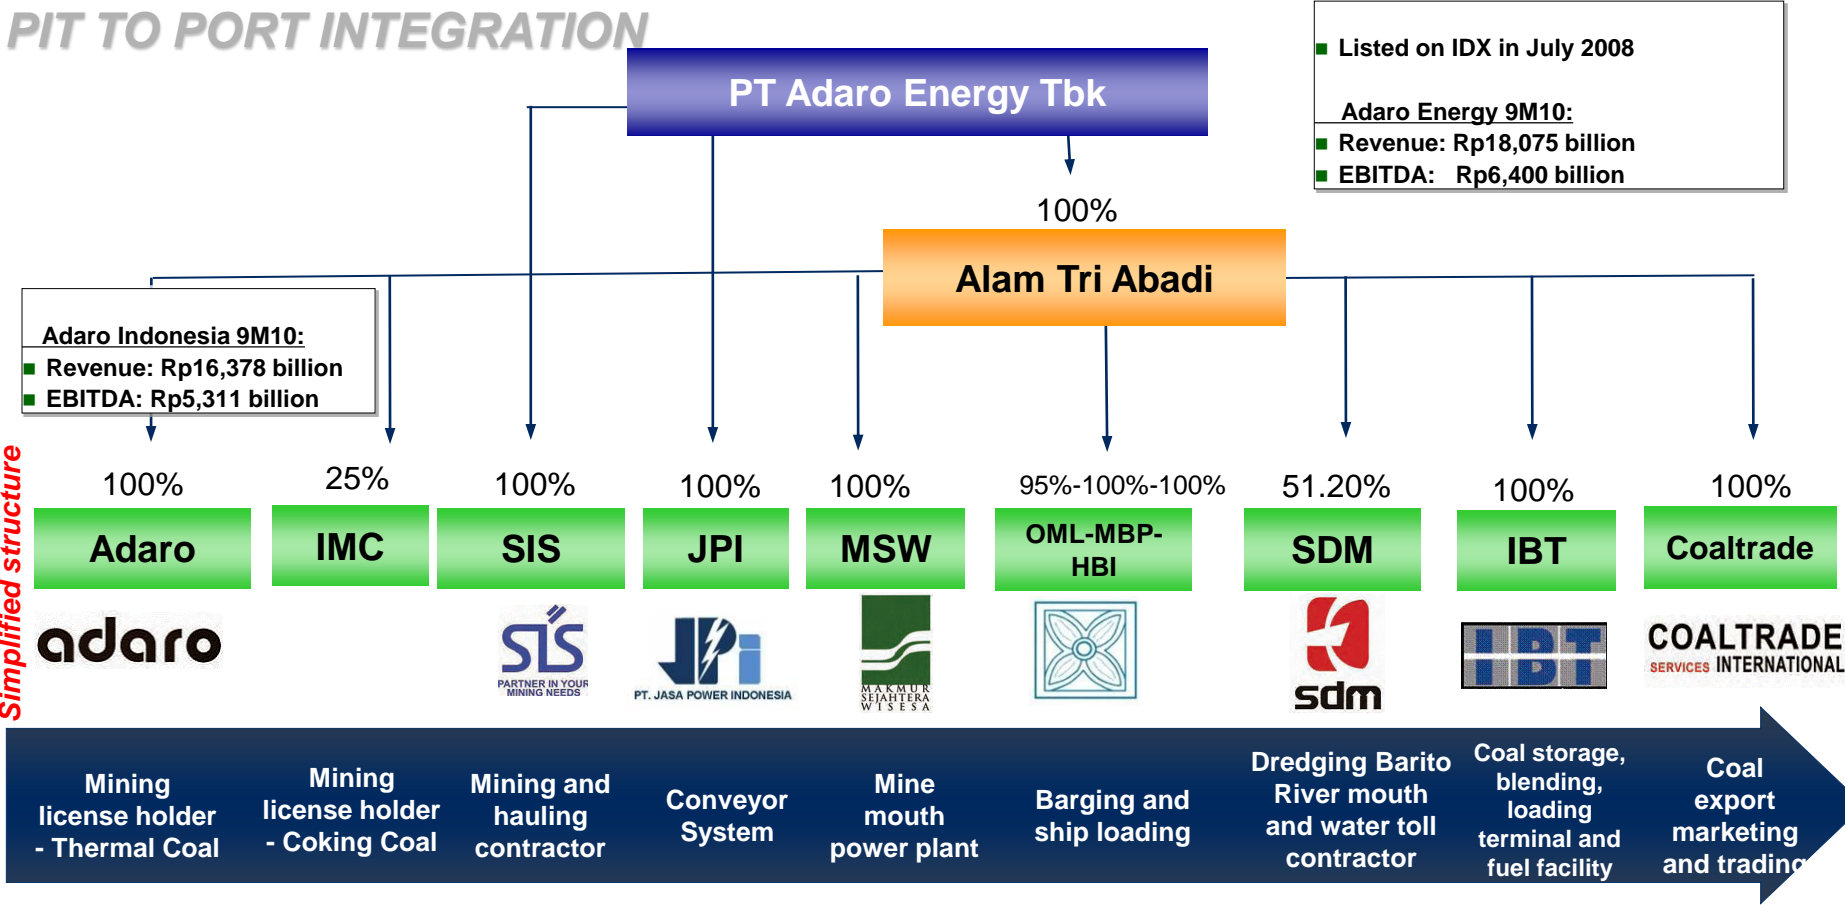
PIT TO PORT INTEGRATION

PT Adaro Energy Tbk

Listed on IDX in July 2008

Adaro Energy 9M10:
Revenue: Rp18,075 billion
EBITDA: Rp6,400 billion

100%

Alam Tri Abadi

Adaro Indonesia 9M10:
Revenue: Rp16,378 billion
EBITDA: Rp5,311 billion

Simplified structure

| 100% | 25% | 100% | 100% | 100% | 95%-100%-100% | 51.20% | 100% | 100% |
|---|---|---|---|---|---|---|---|---|
| Adaro | IMC | SIS | JPI | MSW | OML-MBP-HBI | SDM | IBT | Coaltrade |

adaro

SIS PARTNER IN YOUR MINING NEEDS

PT. JASA POWER INDONESIA

MAKMUR SEJAHTERA WISESA

sdm

IBT

COALTRADE SERVICES INTERNATIONAL

Mining license holder - Thermal Coal

Mining license holder - Coking Coal

Mining and hauling contractor

Conveyor System

Mine mouth power plant

Barging and ship loading

Dredging Barito River mouth and water toll contractor

Coal storage, blending, loading terminal and fuel facility

Coal export marketing and trading